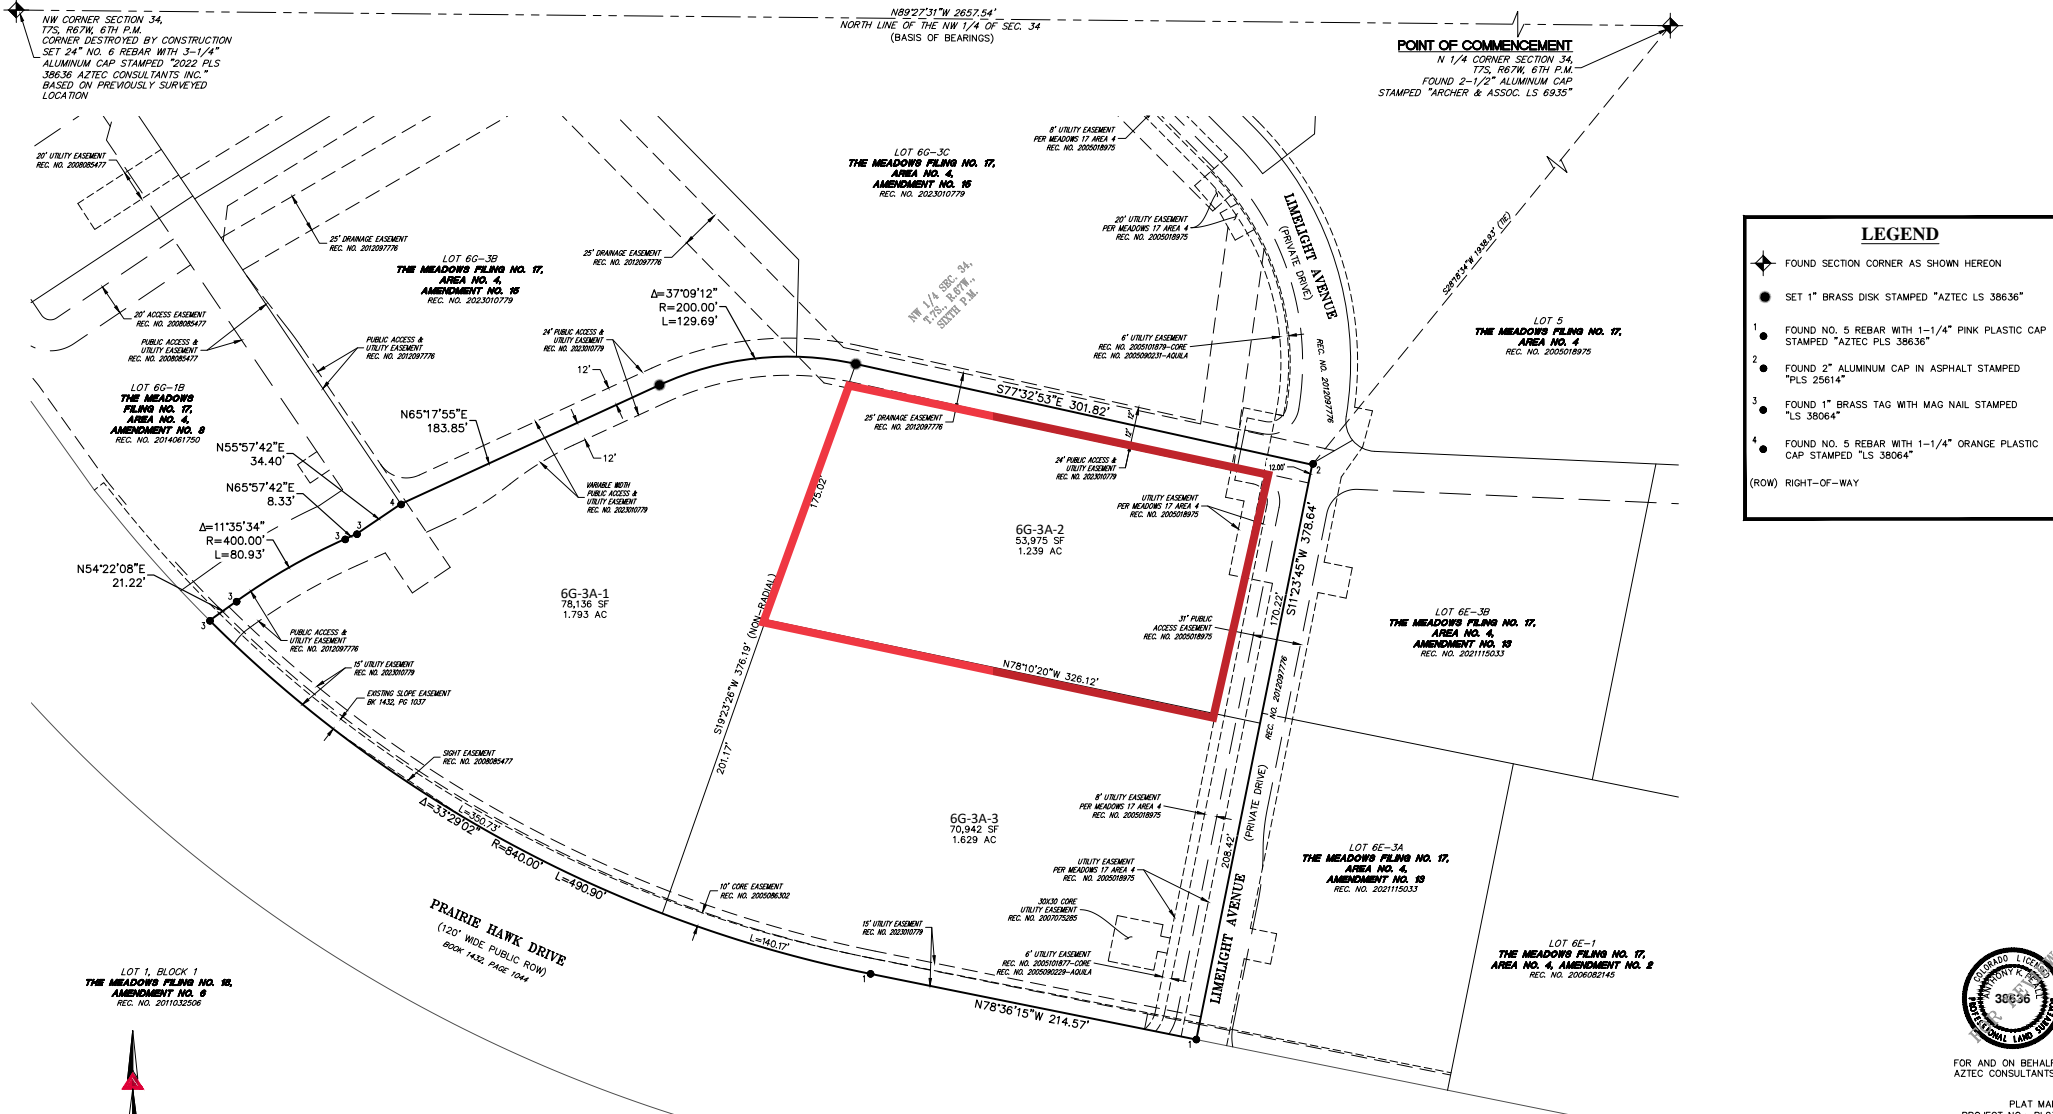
NW CORNER SECTION 34, T7S, R67W, 6TH P.M. CORNER DESTROYED BY CONSTRUCTION SET 24" NO. 6 REBAR WITH 3-1/4" ALUMINUM CAP STAMPED "2022 PLS 38636 AZTEC CONSULTANTS INC." BASED ON PREVIOUSLY SURVEYED LOCATION

N89°27'31"W 2657.54'
NORTH LINE OF THE NW 1/4 OF SEC. 34
(BASIS OF BEARINGS)

POINT OF COMMENCEMENT
N 1/4 CORNER SECTION 34, T7S, R67W, 6TH P.M.
FOUND 2-1/2" ALUMINUM CAP STAMPED "ARCHER & ASSOC. LS 6935"

20' UTILITY EASEMENT REC. NO. 2008085477

25' DRAINAGE EASEMENT REC. NO. 2012097776

LOT 6G-3B
THE MEADOWS FILING NO. 17, AREA NO. 4, AMENDMENT NO. 15
REC. NO. 2023010779

25' DRAINAGE EASEMENT REC. NO. 2012097776

LOT 6G-3C
THE MEADOWS FILING NO. 17, AREA NO. 4, AMENDMENT NO. 16
REC. NO. 2023010779

8' UTILITY EASEMENT PER MEADOWS 17 AREA 4 REC. NO. 2005018975

20' UTILITY EASEMENT PER MEADOWS 17 AREA 4 REC. NO. 2005018975

LIMELIGHT AVENUE
(PRIVATE DRIVE)
REC. NO. 2012097776

S28°18'34"W 1938.93' (TIE)

LOT 5
THE MEADOWS FILING NO. 17, AREA NO. 4
REC. NO. 2005018975

LEGEND
FOUND SECTION CORNER AS SHOWN HEREON
SET 1" BRASS DISK STAMPED "AZTEC LS 38636"
1 FOUND NO. 5 REBAR WITH 1-1/4" PINK PLASTIC CAP STAMPED "AZTEC PLS 38636"
2 FOUND 2" ALUMINUM CAP IN ASPHALT STAMPED "PLS 25614"
3 FOUND 1" BRASS TAG WITH MAG NAIL STAMPED "LS 38064"
4 FOUND NO. 5 REBAR WITH 1-1/4" ORANGE PLASTIC CAP STAMPED "LS 38064"
(ROW) RIGHT-OF-WAY

20' ACCESS EASEMENT REC. NO. 2008085477

PUBLIC ACCESS & UTILITY EASEMENT REC. NO. 2008085477

PUBLIC ACCESS & UTILITY EASEMENT REC. NO. 2012097776

Δ=37°09'12"
R=200.00'
L=129.69'

24' PUBLIC ACCESS & UTILITY EASEMENT REC. NO. 2023010779

NW 1/4 SEC. 34, T.7S., R.67W., SIXTH P.M.

6' UTILITY EASEMENT REC. NO. 2005101879-CORE REC. NO. 2005090231-AQUILA

LOT 6G-1B
THE MEADOWS FILING NO. 17, AREA NO. 4, AMENDMENT NO. 8
REC. NO. 2014061750

12'

N65°17'55"E
183.85'

S77°32'53"E 301.82'

12'

25' DRAINAGE EASEMENT REC. NO. 2012097776

N55°57'42"E
34.40'

12'

24' PUBLIC ACCESS & UTILITY EASEMENT REC. NO. 2023010779

12.00'

N65°57'42"E
8.33'

VARIABLE WIDTH PUBLIC ACCESS & UTILITY EASEMENT REC. NO. 2023010779

UTILITY EASEMENT PER MEADOWS 17 AREA 4 REC. NO. 2005018975

4

175.02'

6G-3A-2
53,975 SF
1.239 AC

S11°23'45"W 378.64'

Δ=11°35'34"
R=400.00'
L=80.93'

3 3

N54°22'08"E
21.22'

6G-3A-1
78,136 SF
1.793 AC

(NON-RADIAL)

31' PUBLIC ACCESS EASEMENT REC. NO. 2005018975

170.22'

LOT 6E-3B
THE MEADOWS FILING NO. 17, AREA NO. 4, AMENDMENT NO. 13
REC. NO. 2021115033

3 3

PUBLIC ACCESS & UTILITY EASEMENT REC. NO. 2012097776

15' UTILITY EASEMENT REC. NO. 2023010779

EXISTING SLOPE EASEMENT BK 1432, PG 1037

S19°23'26"W 376.19'

N78°10'20"W 326.12'

REC. NO. 2012097776

SIGHT EASEMENT REC. NO. 2008085477

201.17'

(PRIVATE DRIVE)

8' UTILITY EASEMENT PER MEADOWS 17 AREA 4 REC. NO. 2005018975

6G-3A-3
70,942 SF
1.629 AC

Δ=33°29'02"
L=350.73'
R=840.00'
L=490.90'

UTILITY EASEMENT PER MEADOWS 17 AREA 4 REC. NO. 2005018975

LOT 6E-3A
THE MEADOWS FILING NO. 17, AREA NO. 4, AMENDMENT NO. 13
REC. NO. 2021115033

208.42'

10' CORE EASEMENT REC. NO. 2005086302

30X30 CORE UTILITY EASEMENT REC. NO. 2007075285

PRAIRIE HAWK DRIVE
(120' WIDE PUBLIC ROW)
BOOK 1432, PAGE 1044

15' UTILITY EASEMENT REC. NO. 2023010779

L=140.17'

LIMELIGHT AVENUE

6' UTILITY EASEMENT REC. NO. 2005101877-CORE REC. NO. 2005090229-AQUILA

LOT 6E-1
THE MEADOWS FILING NO. 17, AREA NO. 4, AMENDMENT NO. 2
REC. NO. 2006082145

LOT 1, BLOCK 1
THE MEADOWS FILING NO. 18, AMENDMENT NO. 6
REC. NO. 2011032506

1

N78°36'15"W 214.57'

1

COLORADO LICENSED
ANTHONY K. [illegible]
38636
PROFESSIONAL LAND SURVEYOR

FOR AND ON BEHALF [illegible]
AZTEC CONSULTANTS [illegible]

PLAT MA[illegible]
PROJECT NO. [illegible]